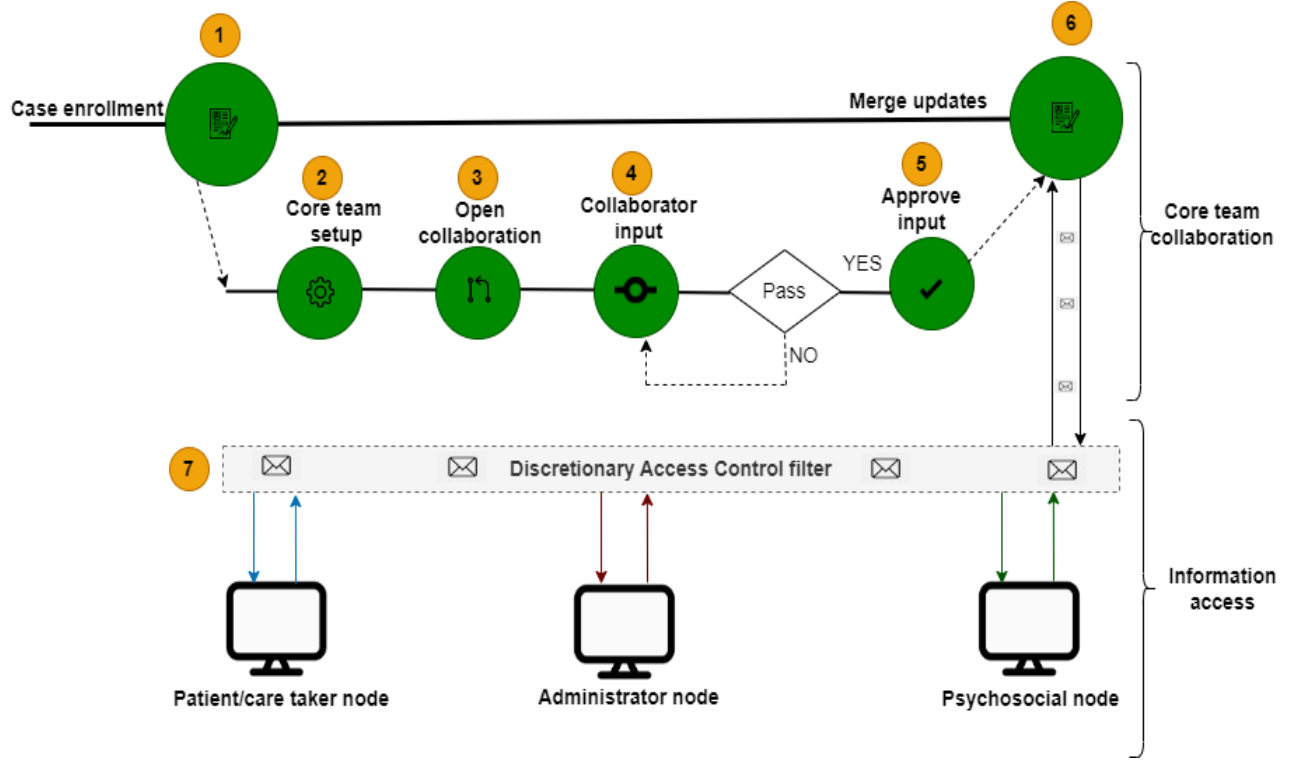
1

6

Case enrollment

Merge updates

2
Core team setup

3
Open collaboration

4
Collaborator input

5
Approve input

Core team collaboration

Pass

YES

NO

7

Discretionary Access Control filter

Information access

Patient/care taker node

Administrator node

Psychosocial node